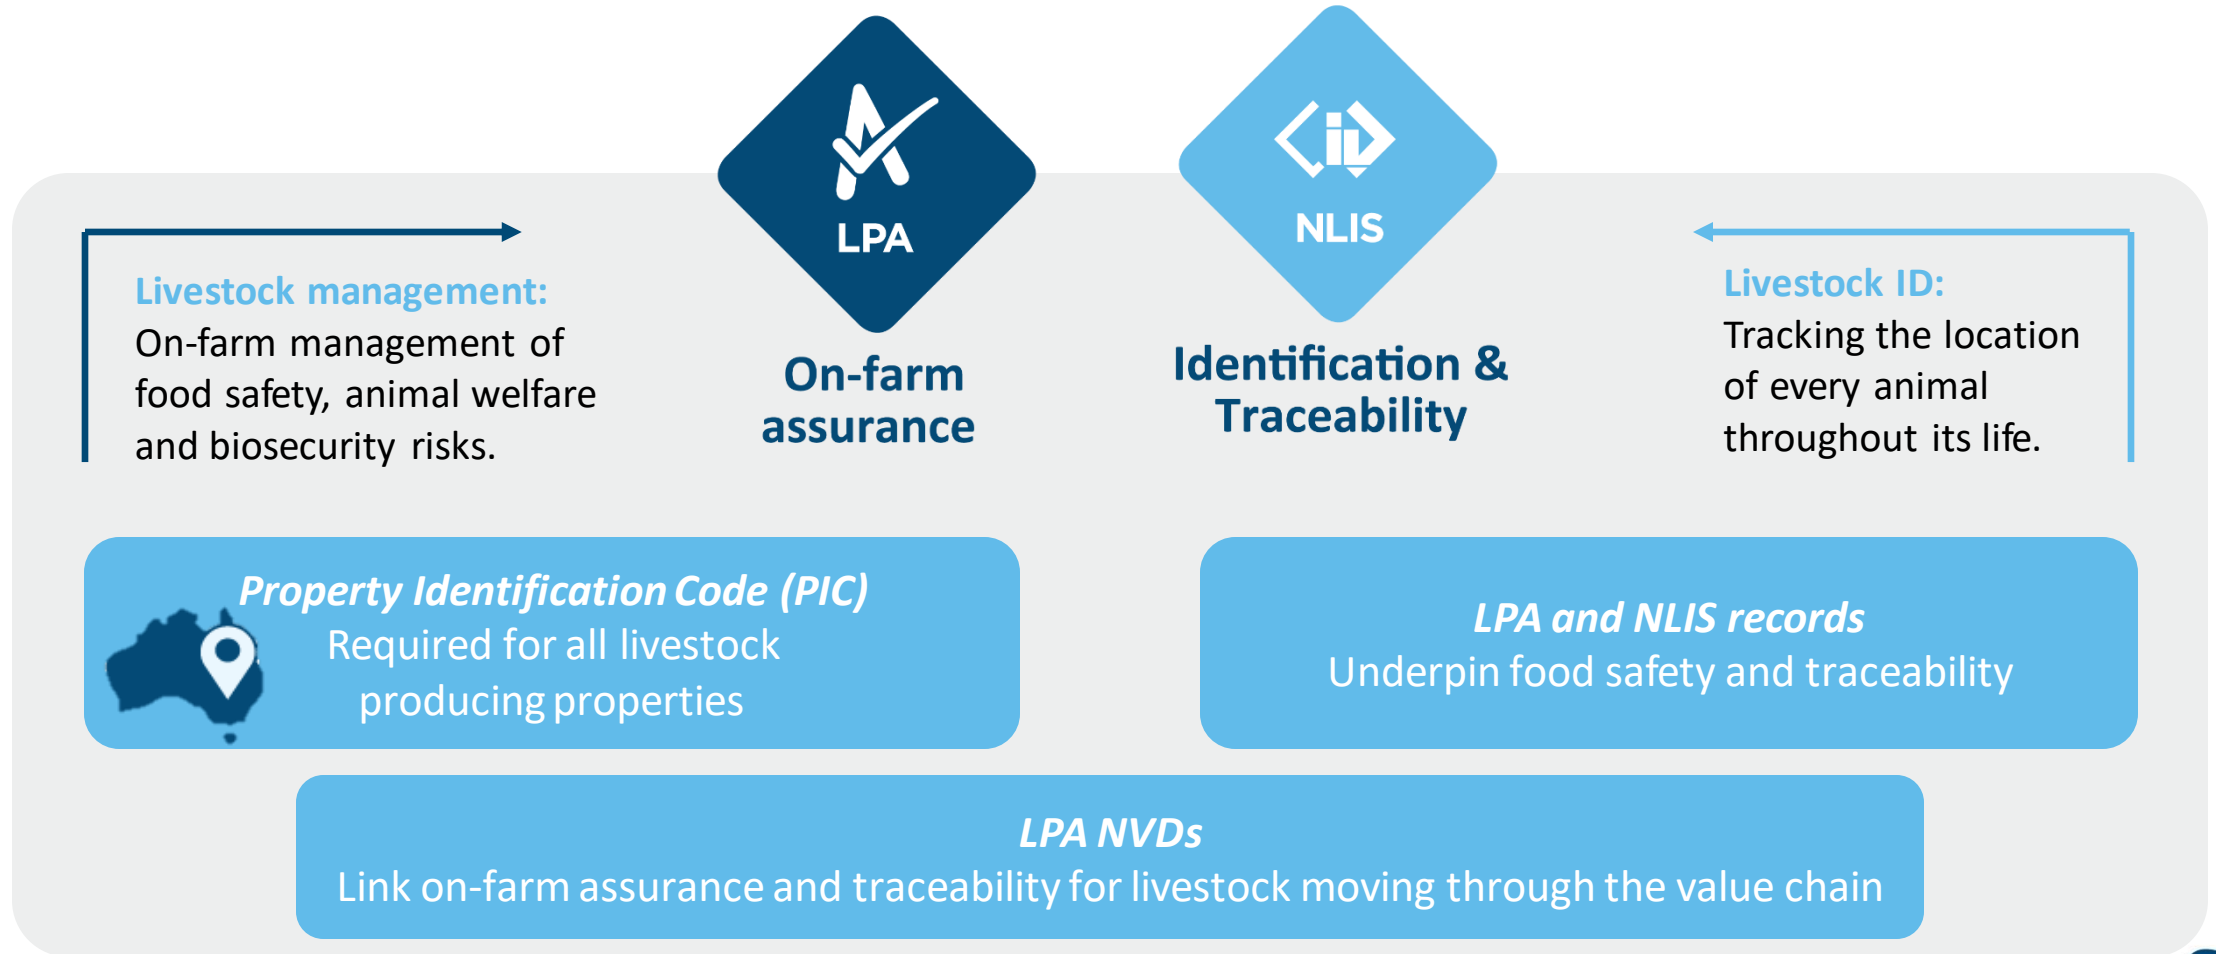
Livestock management:
On-farm management of food safety, animal welfare and biosecurity risks.

LPA

On-farm assurance

NLIS

Identification & Traceability

Livestock ID:
Tracking the location of every animal throughout its life.

Property Identification Code (PIC)
Required for all livestock producing properties

LPA and NLIS records
Underpin food safety and traceability

LPA NVDs
Link on-farm assurance and traceability for livestock moving through the value chain